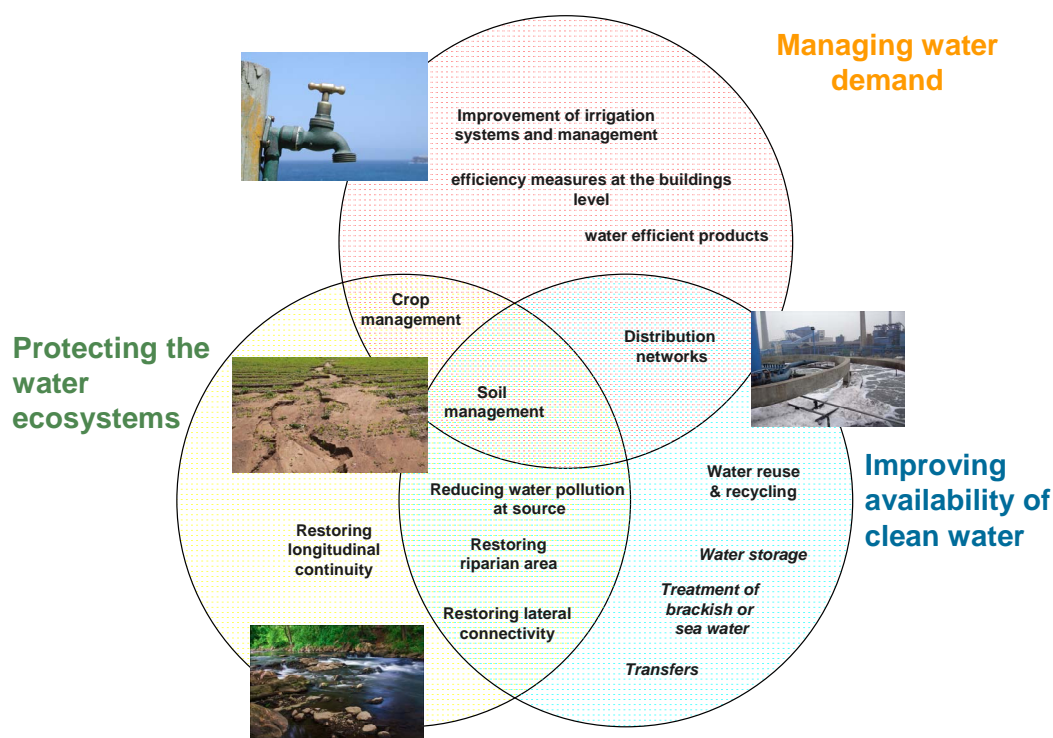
Managing water demand

Improvement of irrigation systems and management

efficiency measures at the buildings level

water efficient products

Protecting the water ecosystems

Crop management

Distribution networks

Soil management

Improving availability of clean water

Water reuse & recycling

Reducing water pollution at source

Restoring longitudinal continuity

Restoring riparian area

Water storage

Treatment of brackish or sea water

Restoring lateral connectivity

Transfers